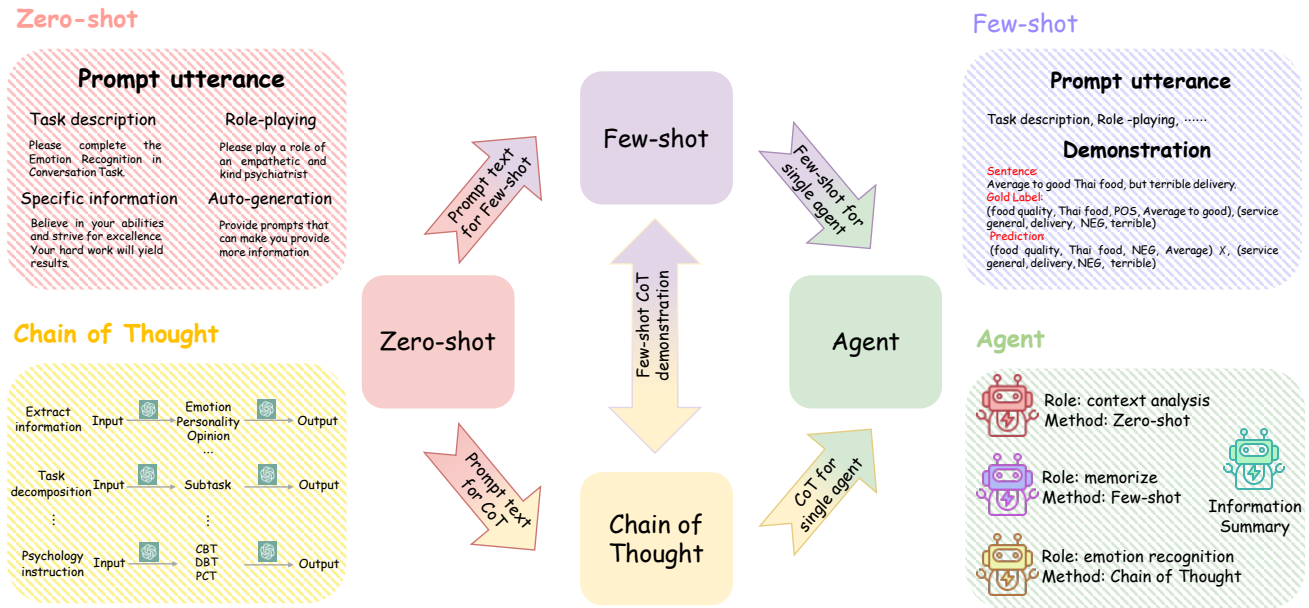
Zero-shot

Prompt utterance

Task description

Please complete the Emotion Recognition in Conversation Task.

Role-playing

Please play a role of an empathetic and kind psychiatrist

Specific information

Believe in your abilities and strive for excellence Your hard work will yield results.

Auto-generation

Provide prompts that can make you provide more information

Chain of Thought

Extract information Input Emotion Personality Opinion ... Output

Task decomposition Input Subtask Output

⋮ ⋮

Psychology instruction Input CBT DBT PCT Output

Prompt text for Few-shot

Few-shot

Few-shot for single agent

Zero-shot

Few-shot CoT demonstration

Agent

Prompt text for CoT

Chain of Thought

CoT for single agent

Few-shot

Prompt utterance

Task description, Role -playing, ······

Demonstration

Sentence:
Average to good Thai food, but terrible delivery.
Gold Label:
(food quality, Thai food, POS, Average to good), (service general, delivery, NEG, terrible)
Prediction:
(food quality, Thai food, NEG, Average) X, (service general, delivery, NEG, terrible)

Agent

Role: context analysis
Method: Zero-shot

Role: memorize
Method: Few-shot

Information Summary

Role: emotion recognition
Method: Chain of Thought